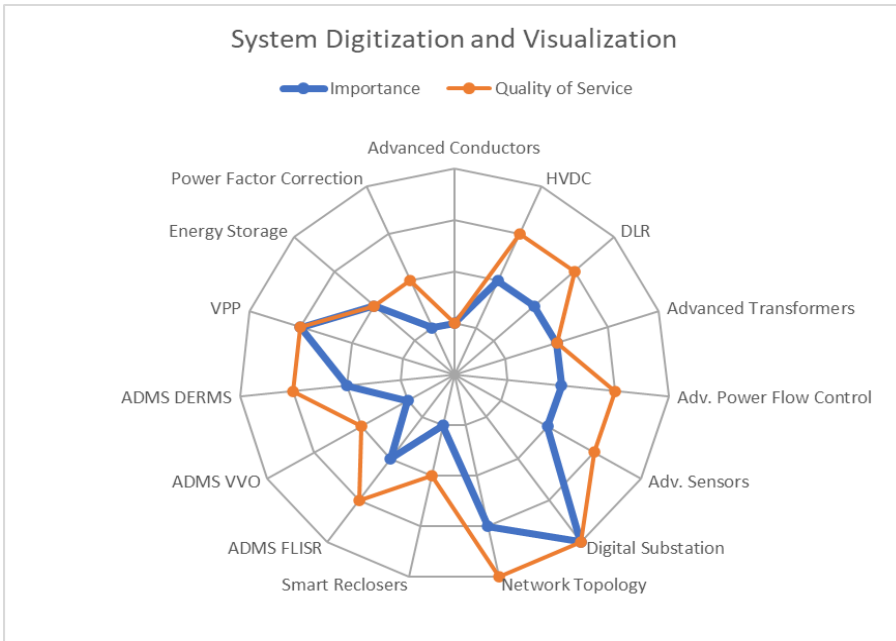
System Digitization and Visualization

Importance
Quality of Service

Advanced Conductors
HVDC
DLR
Advanced Transformers
Adv. Power Flow Control
Adv. Sensors
Digital Substation
Network Topology
Smart Reclosers
ADMS FLISR
ADMS VVO
ADMS DERMS
VPP
Energy Storage
Power Factor Correction